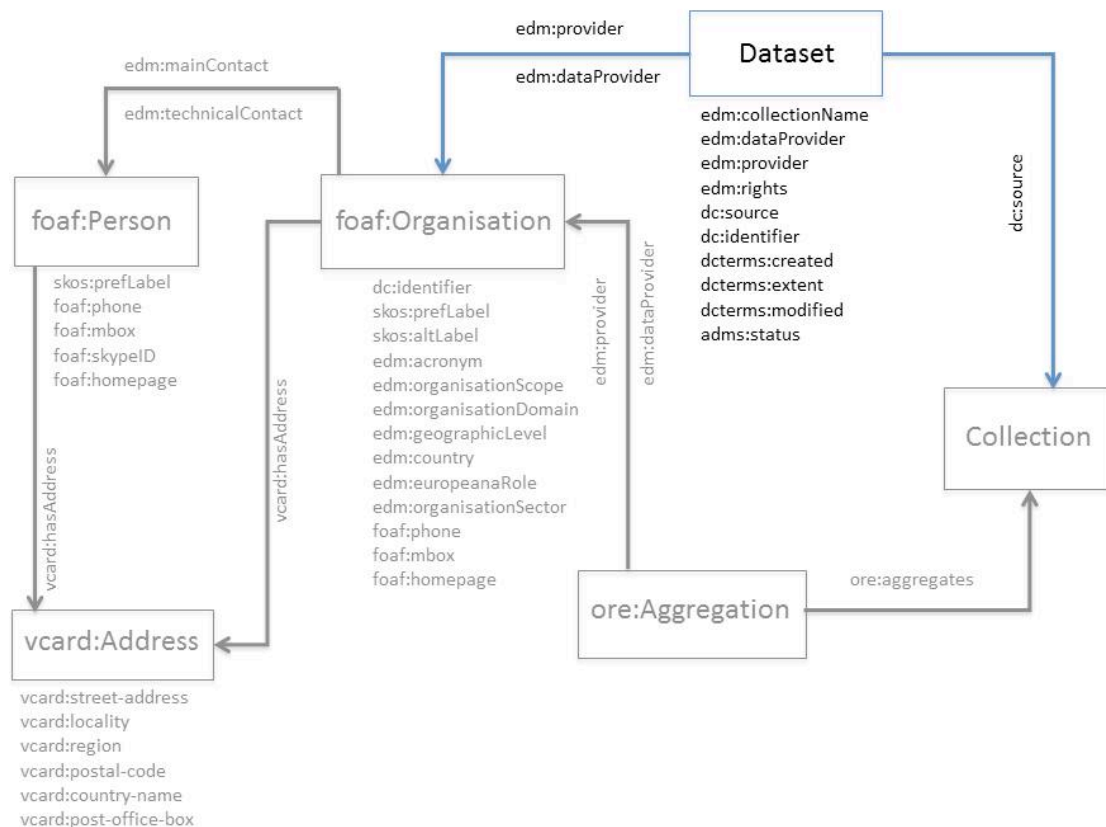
edm:provider

edm:dataProvider

Dataset

edm:collectionName
edm:dataProvider
edm:provider
edm:rights
dc:source
dc:identifier
dcterms:created
dcterms:extent
dcterms:modified
adms:status

dc:source

edm:mainContact

edm:technicalContact

foaf:Person

skos:prefLabel
foaf:phone
foaf:mbox
foaf:skypeID
foaf:homepage

vcard:hasAddress

foaf:Organisation

dc:identifier
skos:prefLabel
skos:altLabel
edm:acronym
edm:organisationScope
edm:organisationDomain
edm:geographicLevel
edm:country
edm:europeanaRole
edm:organisationSector
foaf:phone
foaf:mbox
foaf:homepage

vcard:hasAddress

edm:provider

edm:dataProvider

Collection

ore:Aggregation

ore:aggregates

vcard:Address

vcard:street-address
vcard:locality
vcard:region
vcard:postal-code
vcard:country-name
vcard:post-office-box